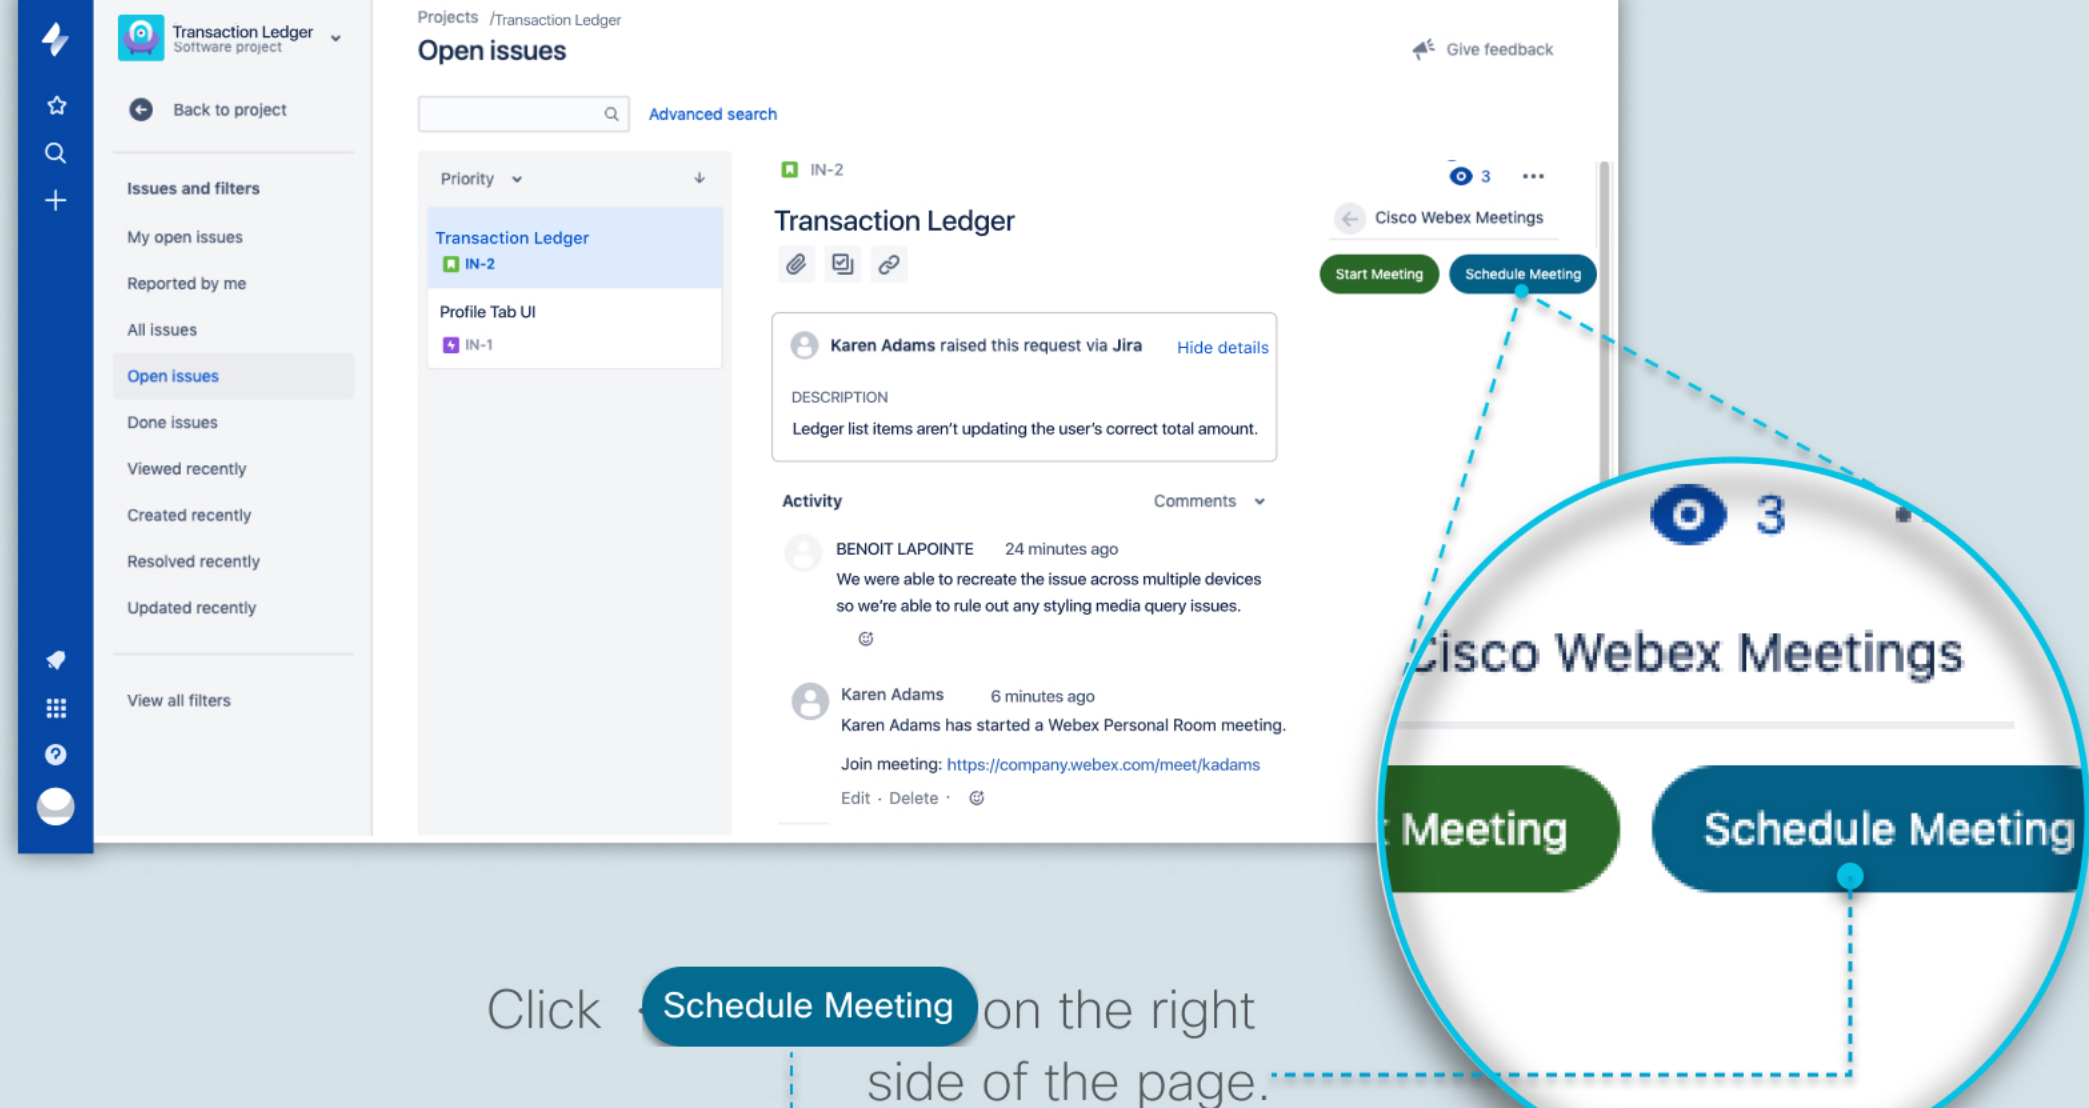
Transaction Ledger
Software project

Back to project

Issues and filters

My open issues

Reported by me

All issues

Open issues

Done issues

Viewed recently

Created recently

Resolved recently

Updated recently

View all filters

Projects /Transaction Ledger

Open issues

Give feedback

Advanced search

Priority

Transaction Ledger
IN-2

Profile Tab UI
IN-1

IN-2

Transaction Ledger

3

Cisco Webex Meetings

Start Meeting Schedule Meeting

Karen Adams raised this request via Jira Hide details

DESCRIPTION

Ledger list items aren't updating the user's correct total amount.

Activity Comments

BENOIT LAPOINTE 24 minutes ago

We were able to recreate the issue across multiple devices so we're able to rule out any styling media query issues.

Karen Adams 6 minutes ago

Karen Adams has started a Webex Personal Room meeting.

Join meeting: https://company.webex.com/meet/kadams

Edit · Delete ·

3

Cisco Webex Meetings

Meeting Schedule Meeting

Click Schedule Meeting on the right side of the page.